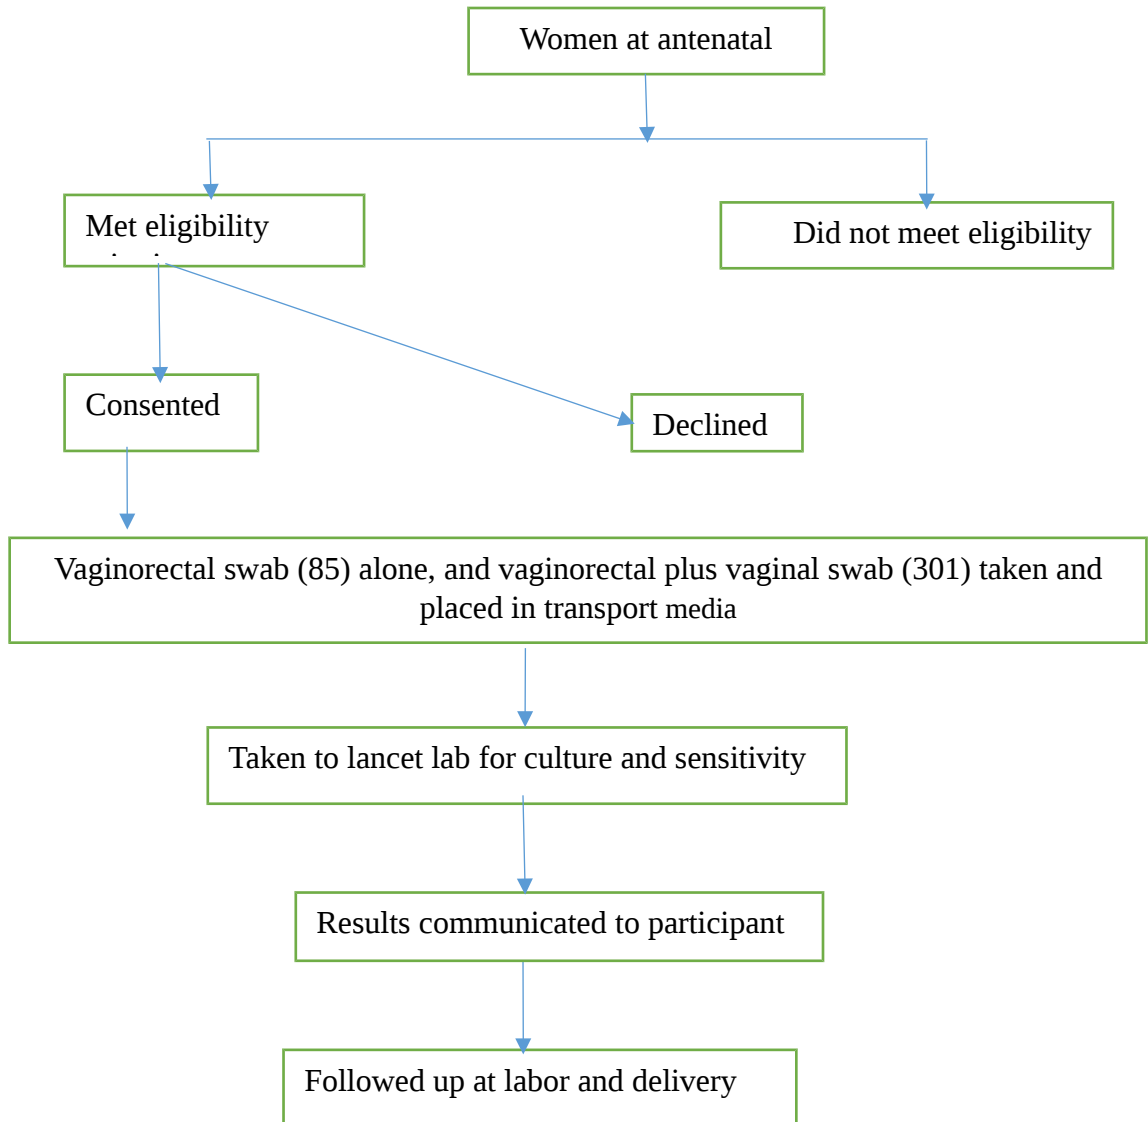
Women at antenatal

Met eligibility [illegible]

Did not meet eligibility

Consented

Declined

Vaginorectal swab (85) alone, and vaginorectal plus vaginal swab (301) taken and placed in transport media

Taken to lancet lab for culture and sensitivity

Results communicated to participant

Followed up at labor and delivery